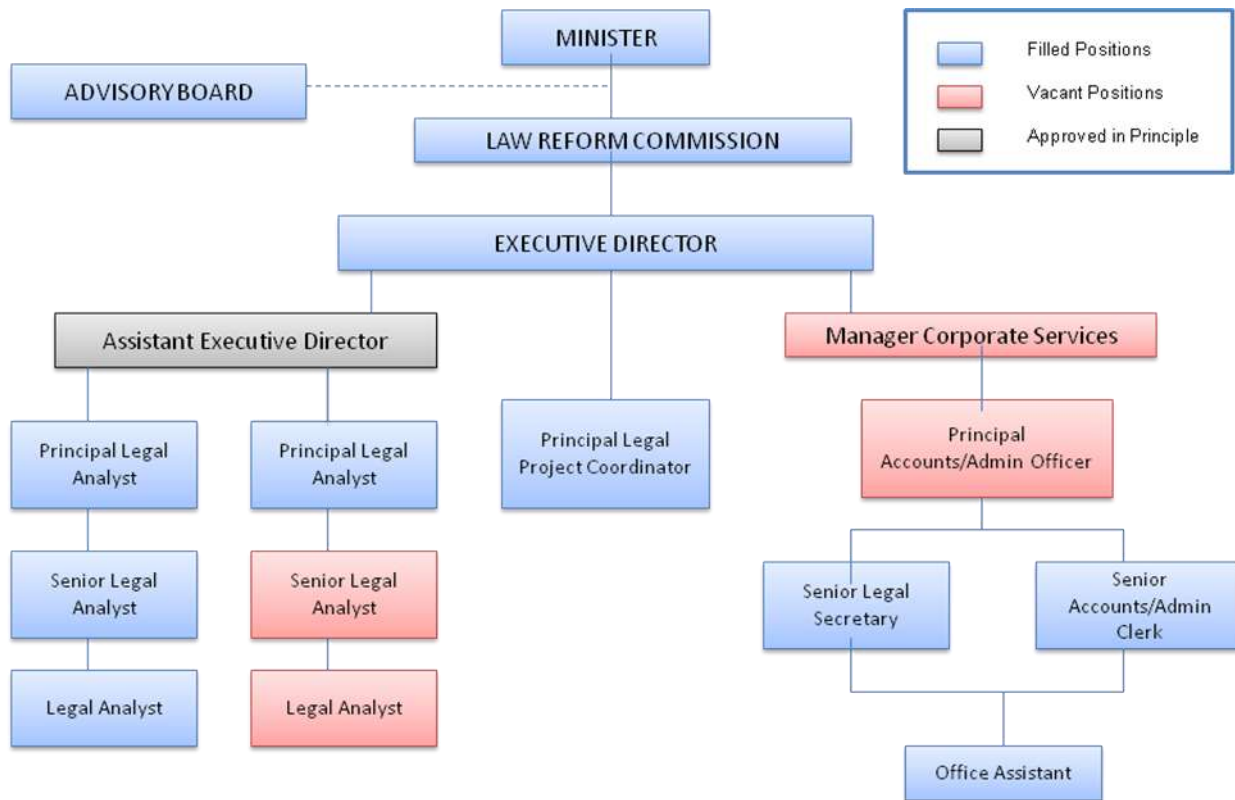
MINISTER

ADVISORYBOARD

Filled Positions

Vacant Positions

Approved in Principle

LAW REFORM COMMISSION

EXECUTIVE DIRECTOR

Assistant Executive Director

Manager Corporate Services

Principal Legal Analyst

Principal Legal Analyst

Principal Legal Project Coordinator

Principal Accounts/Admin Officer

Senior Legal Analyst

Senior Legal Analyst

Senior Legal Secretary

Senior Accounts/Admin Clerk

Legal Analyst

Legal Analyst

Office Assistant